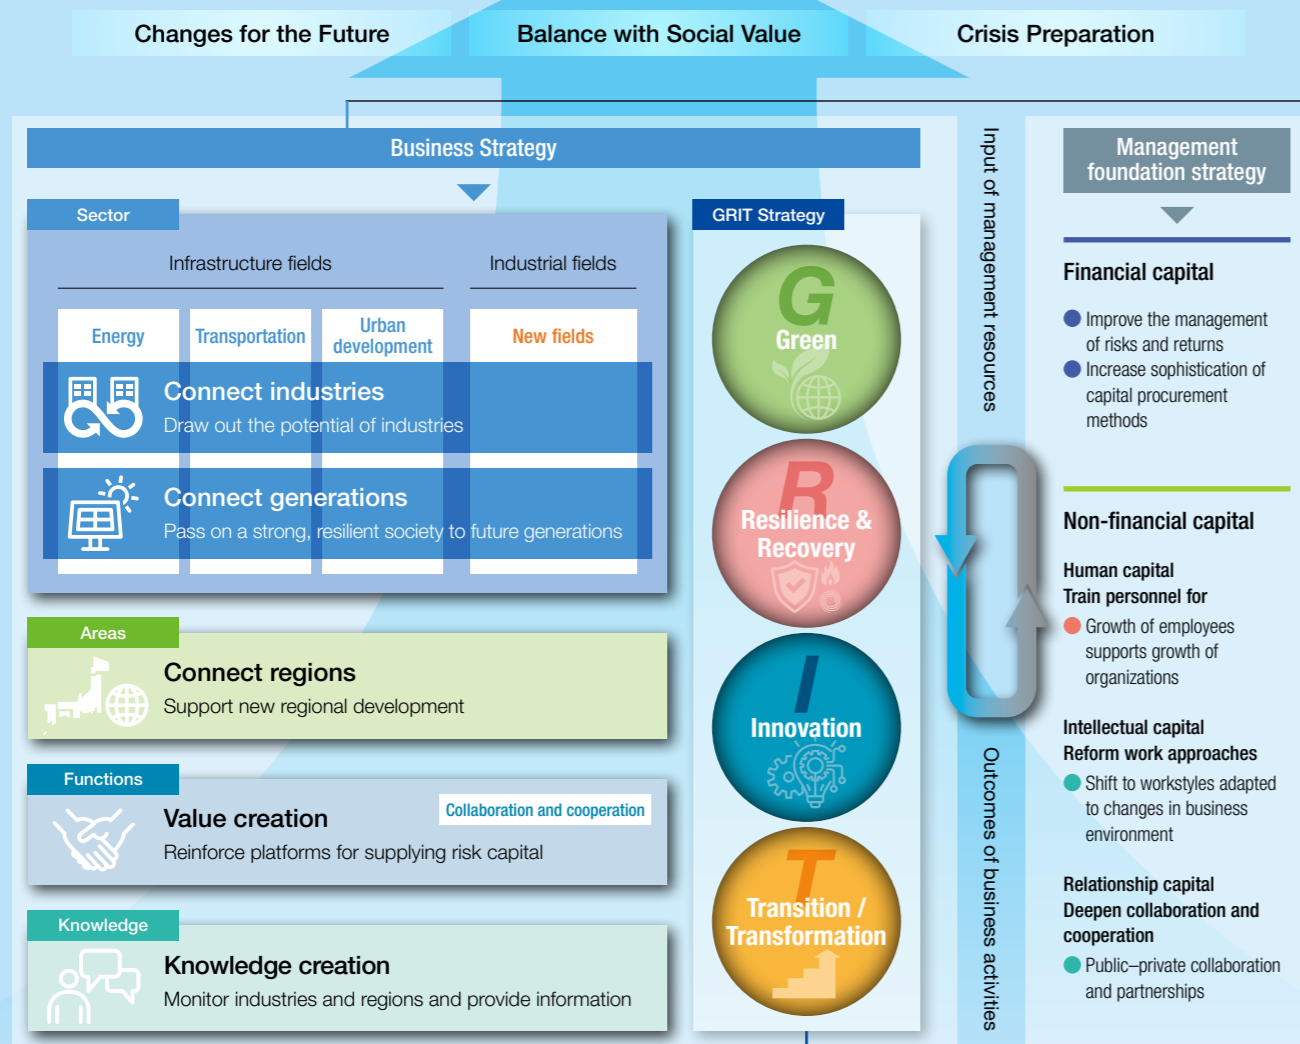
Changes for the Future
Balance with Social Value
Crisis Preparation

Business Strategy

Sector

Infrastructure fields
Industrial fields

Energy
Transportation
Urban development
New fields

Connect industries
Draw out the potential of industries

Connect generations
Pass on a strong, resilient society to future generations

Areas
Connect regions
Support new regional development

Functions
Value creation
Collaboration and cooperation
Reinforce platforms for supplying risk capital

Knowledge
Knowledge creation
Monitor industries and regions and provide information

GRIT Strategy
G
Green
R
Resilience & Recovery
I
Innovation
T
Transition / Transformation

Input of management resources
Outcomes of business activities

Management foundation strategy

Financial capital
Improve the management of risks and returns
Increase sophistication of capital procurement methods

Non-financial capital
Human capital
Train personnel for
Growth of employees supports growth of organizations

Intellectual capital
Reform work approaches
Shift to workstyles adapted to changes in business environment

Relationship capital
Deepen collaboration and cooperation
Public–private collaboration and partnerships